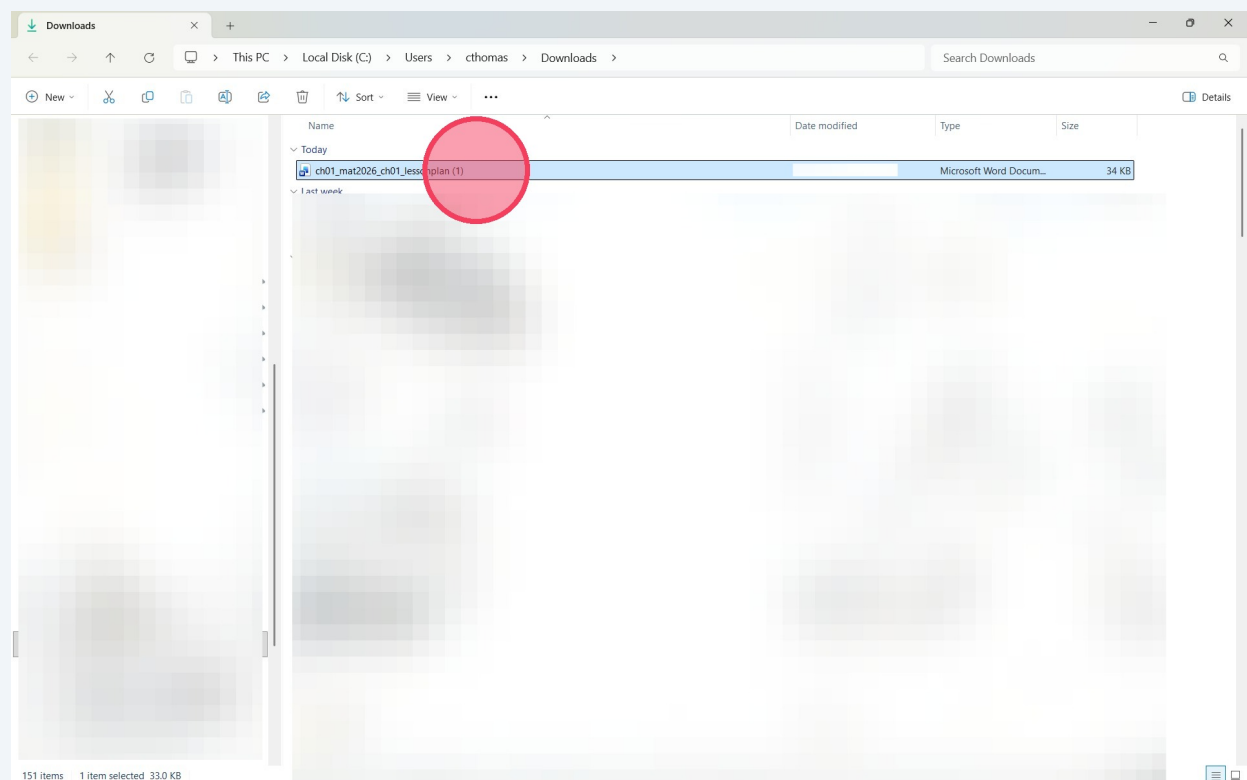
Downloads

This PC > Local Disk (C:) > Users > cthomas > Downloads >

Search Downloads

New

Sort

View

...

Details

Name

Date modified

Type

Size

Today

ch01_mat2026_ch01_lessonplan (1)

Microsoft Word Docum...

34 KB

Last week

151 items 1 item selected 33.0 KB